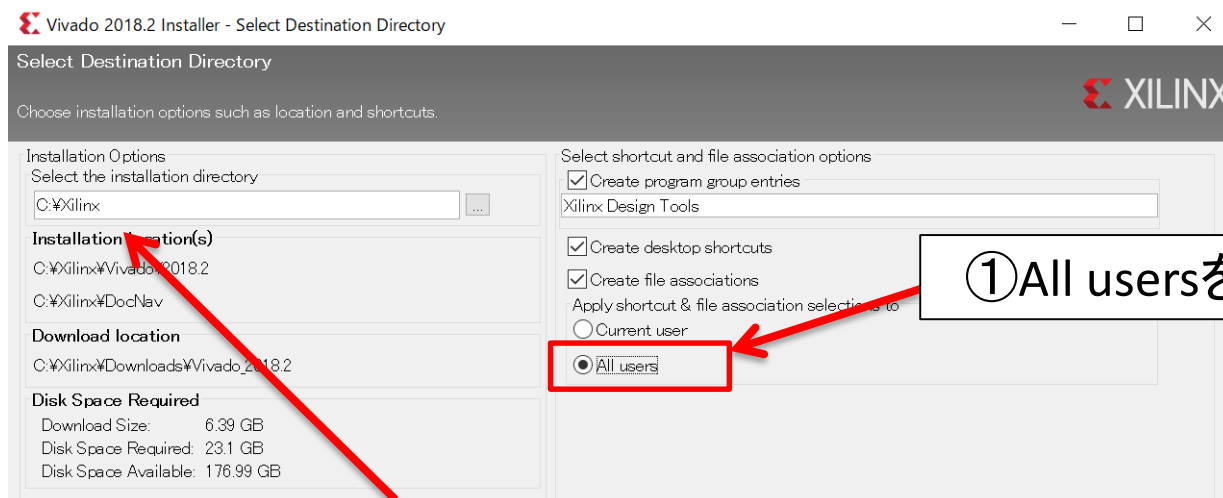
Vivado 2018.2 Installer - Select Destination Directory

Select Destination Directory

Choose installation options such as location and shortcuts.

XILINX

Installation Options

Select the installation directory

C:¥Xilinx

...

Installation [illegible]ation(s)

C:¥Xilinx¥Vivado¥2018.2

C:¥Xilinx¥DocNav

Download location

C:¥Xilinx¥Downloads¥Vivado_2018.2

Disk Space Required

Download Size: 6.39 GB

Disk Space Required: 23.1 GB

Disk Space Available: 176.99 GB

Select shortcut and file association options

Create program group entries

Xilinx Design Tools

Create desktop shortcuts

Create file associations

Apply shortcut & file association selections to

Current user

All users

①All usersを